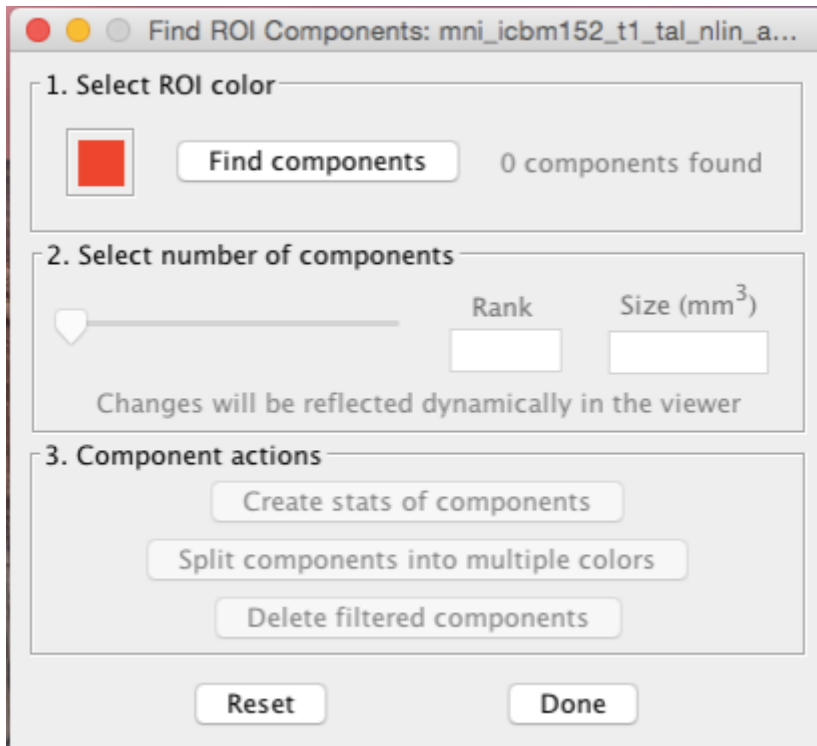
Find ROI Components: mni_icbm152_t1_tal_nlin_a...

1. Select ROI color

Find components

0 components found

2. Select number of components

Rank

Size (mm$^3$)

Changes will be reflected dynamically in the viewer

3. Component actions

Create stats of components

Split components into multiple colors

Delete filtered components

Reset

Done